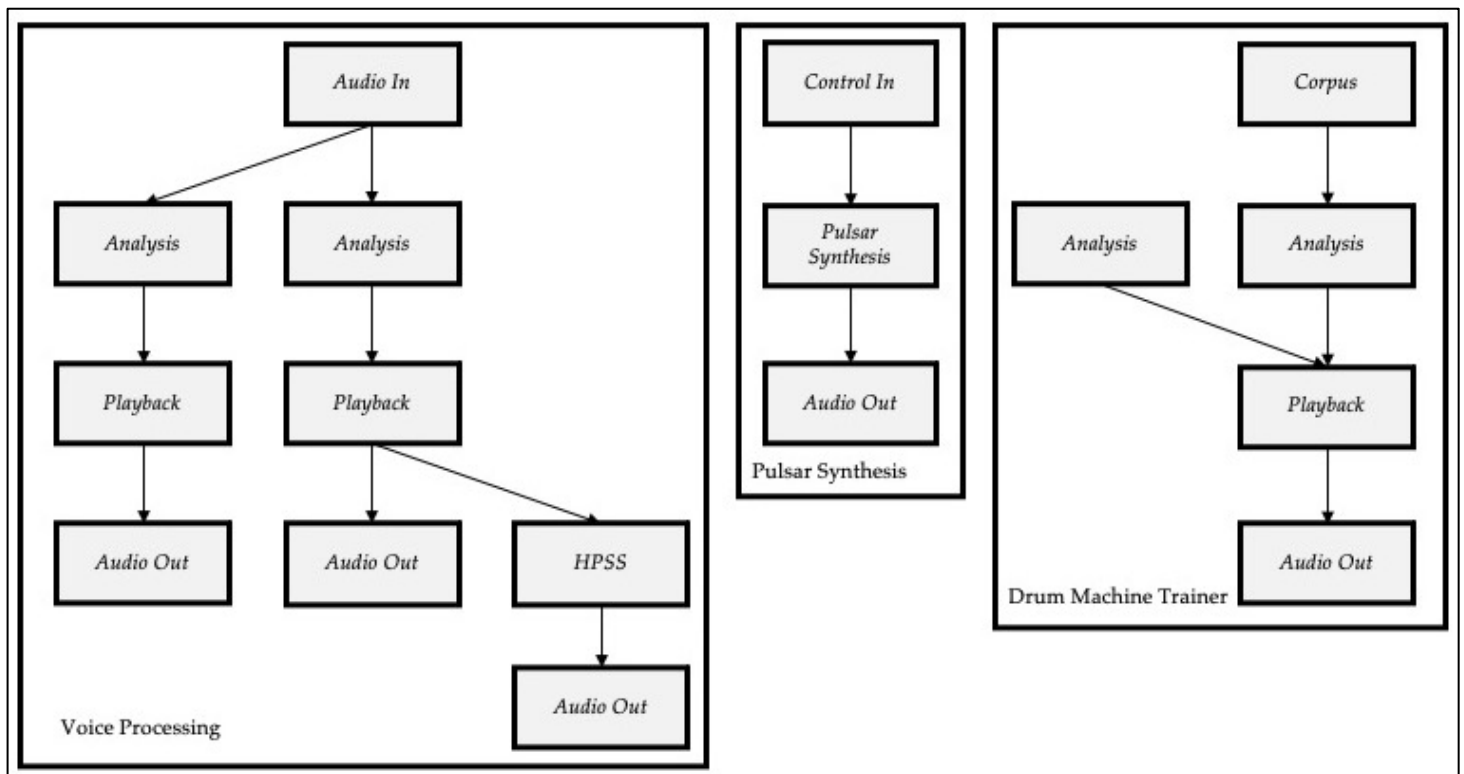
Audio In

Analysis

Analysis

Playback

Playback

Audio Out

Audio Out

HPSS

Audio Out

Voice Processing

Control In

Pulsar Synthesis

Audio Out

Pulsar Synthesis

Corpus

Analysis

Analysis

Playback

Audio Out

Drum Machine Trainer